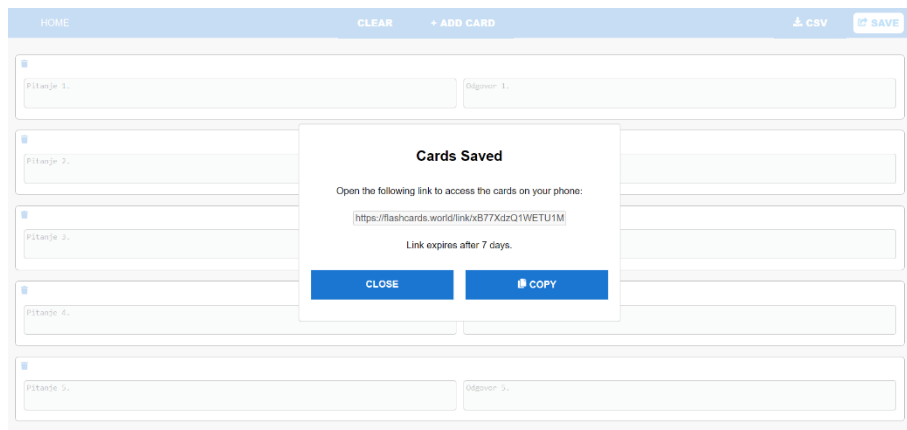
HOME CLEAR + ADD CARD CSV SAVE

Pitanje 1. Odgovor 1.

Pitanje 2.

Pitanje 3.

Pitanje 4.

Pitanje 5. Odgovor 5.

Cards Saved

Open the following link to access the cards on your phone:

https://flashcards.world/link/xB77XdzQ1WETU1M

Link expires after 7 days.

CLOSE COPY